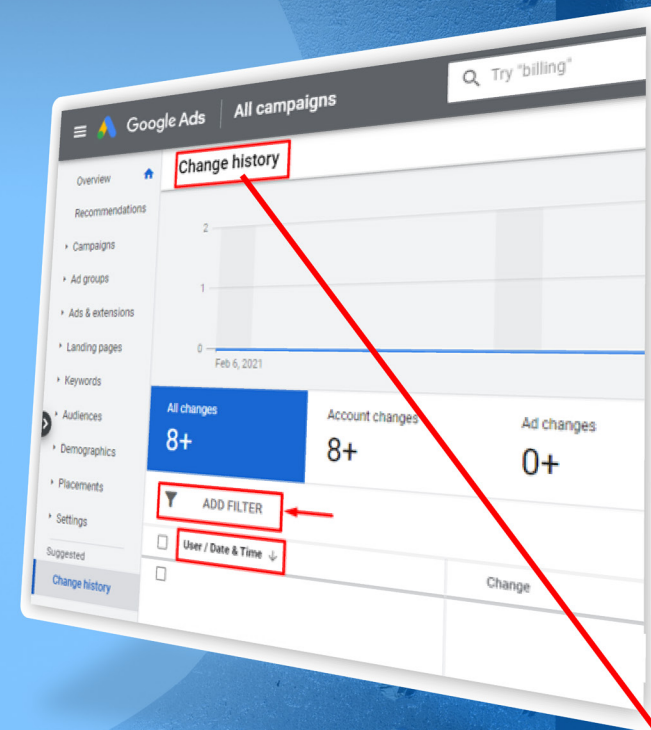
Google Ads | All campaigns

Try "billing"

Overview

Recommendations

Campaigns

Ad groups

Ads & extensions

Landing pages

Keywords

Audiences

Demographics

Placements

Settings

Suggested

Change history

Change history

2

1

0

Feb 6, 2021

All changes
8+

Account changes
8+

Ad changes
0+

ADD FILTER

User / Date & Time

Change